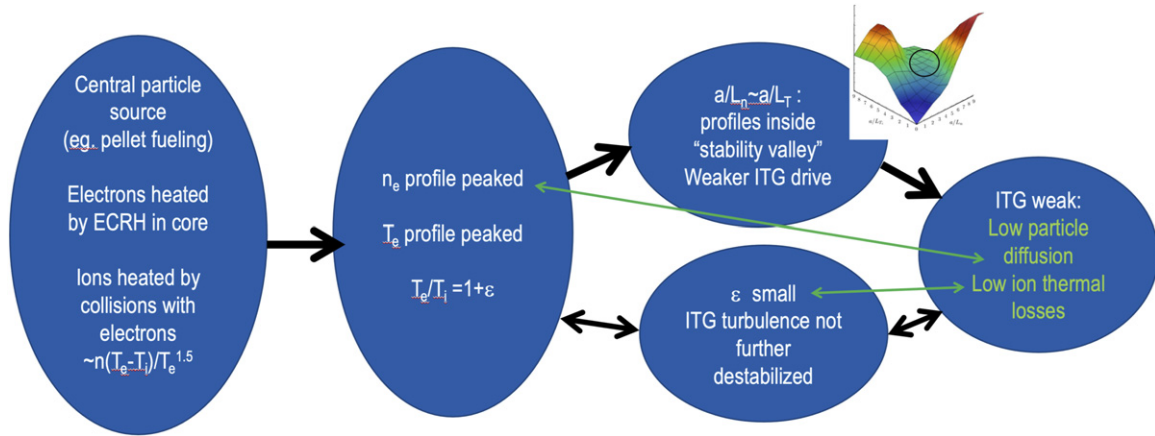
Central particle source (eg. pellet fueling)

Electrons heated by ECRH in core

Ions heated by collisions with electrons $\sim n(T_e-T_i)/T_e^{1.5}$

$n_e$ profile peaked

$T_e$ profile peaked

$T_e/T_i = 1+\varepsilon$

$a/L_n \sim a/L_T$ : profiles inside "stability valley" Weaker ITG drive

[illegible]

ITG weak: Low particle diffusion Low ion thermal losses

$\varepsilon$ small ITG turbulence not further destabilized